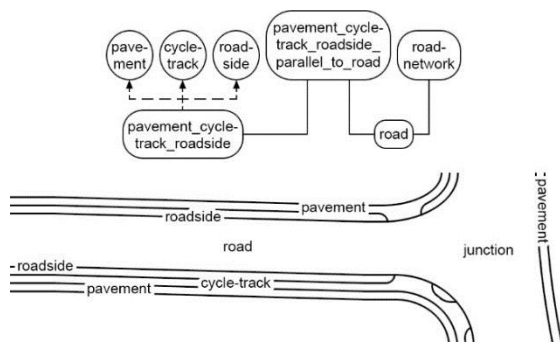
pavement

cycle-track

roadside

pavement_cycle-track_roadside_parallel_to_road

road-network

pavement_cycle-track_roadside

road

roadside

pavement

road

junction

pavement

roadside

cycle-track

pavement